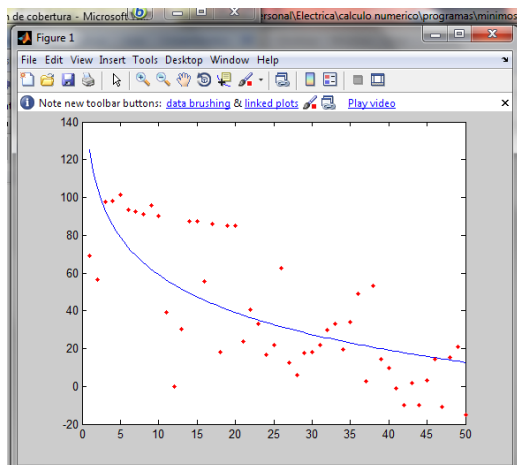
n de cobertura - Microsoft
rsonal\Electrica\calculo numerico\programas\minimos

Figure 1

File Edit View Insert Tools Desktop Window Help

Note new toolbar buttons: data brushing & linked plots Play video

140
120
100
80
60
40
20
0
-20

0 5 10 15 20 25 30 35 40 45 50